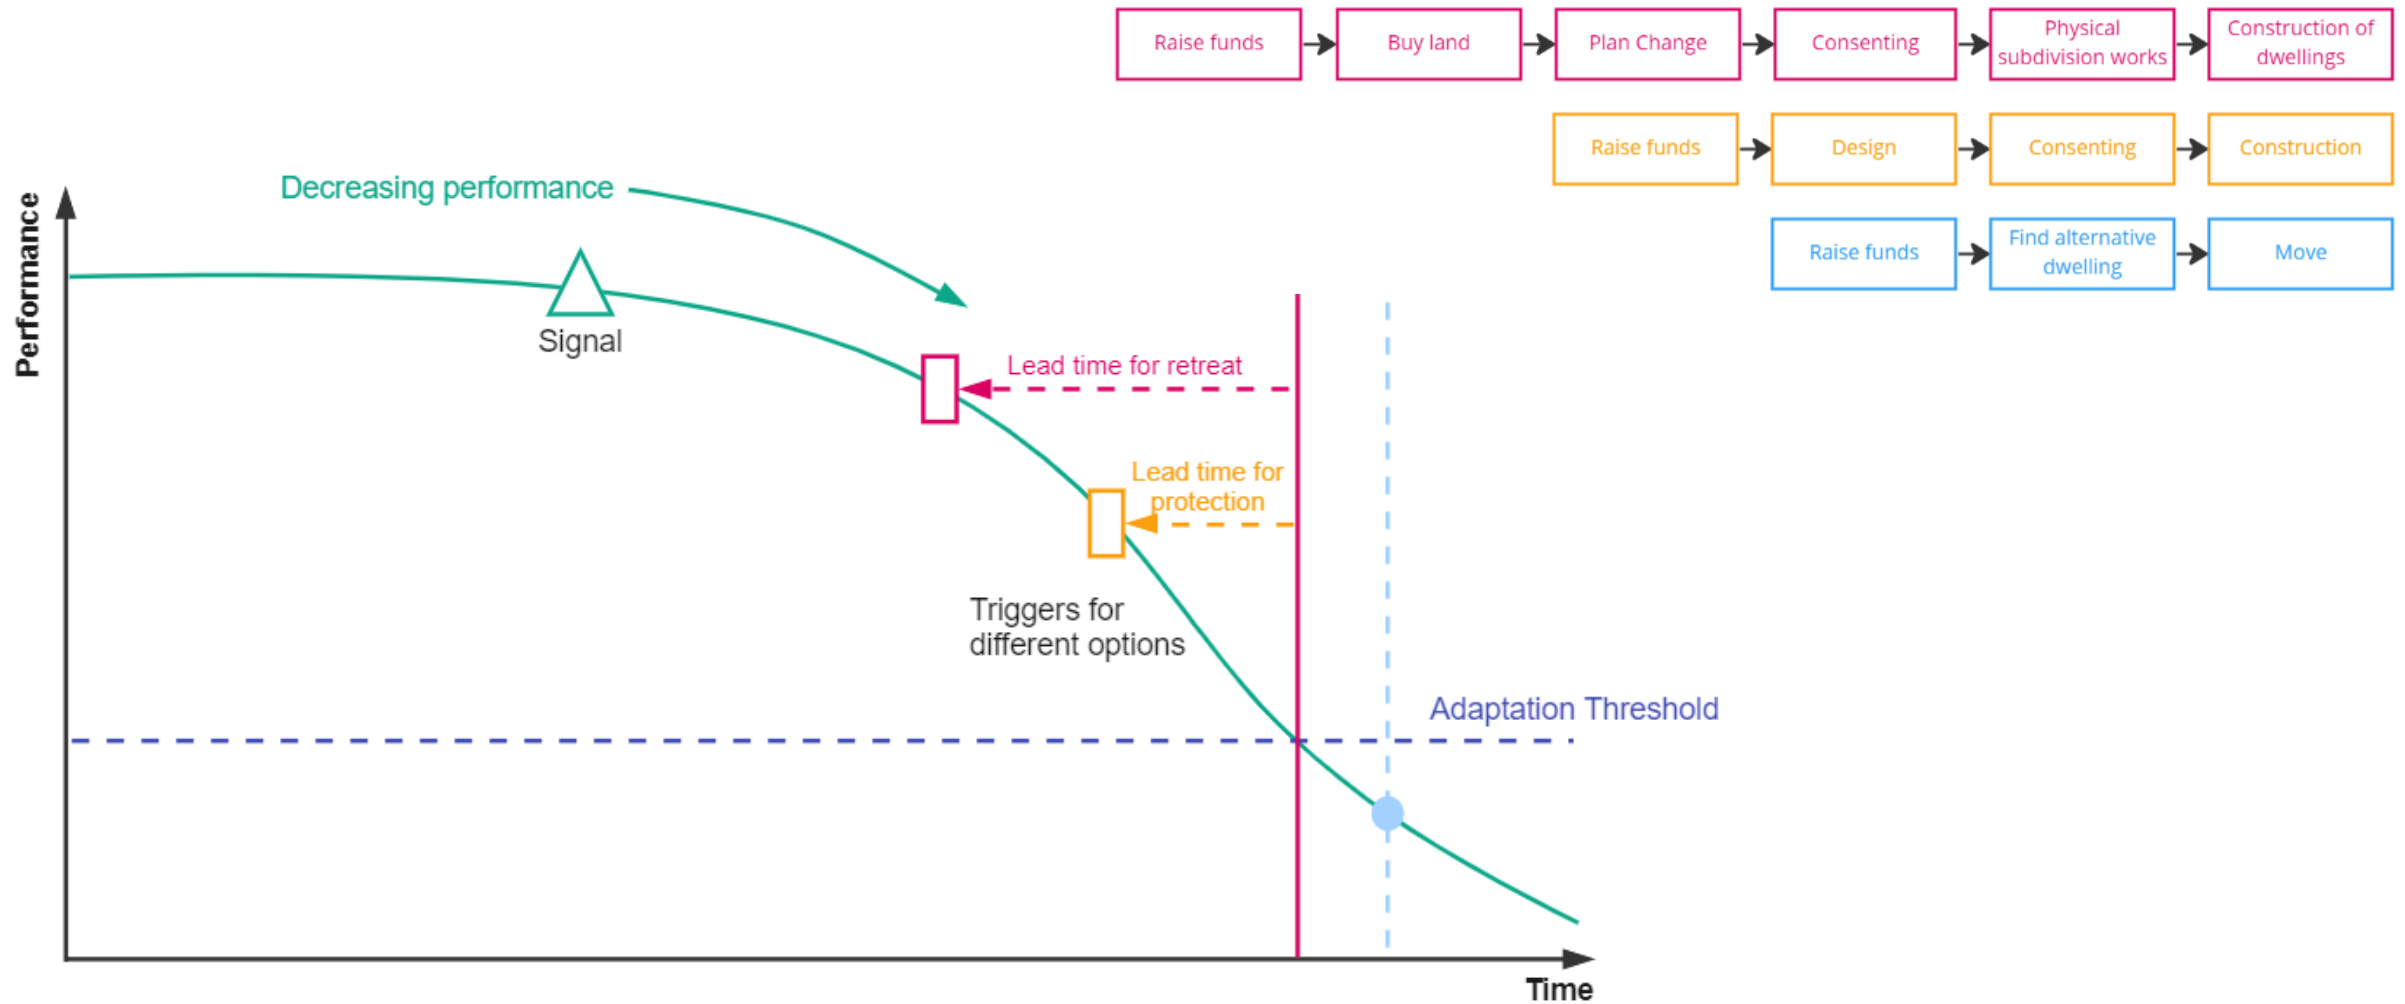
Raise funds → Buy land → Plan Change → Consenting → Physical subdivision works → Construction of dwellings

Raise funds → Design → Consenting → Construction

Raise funds → Find alternative dwelling → Move

Decreasing performance

Performance

Signal

Lead time for retreat

Lead time for protection

Triggers for different options

Adaptation Threshold

Time